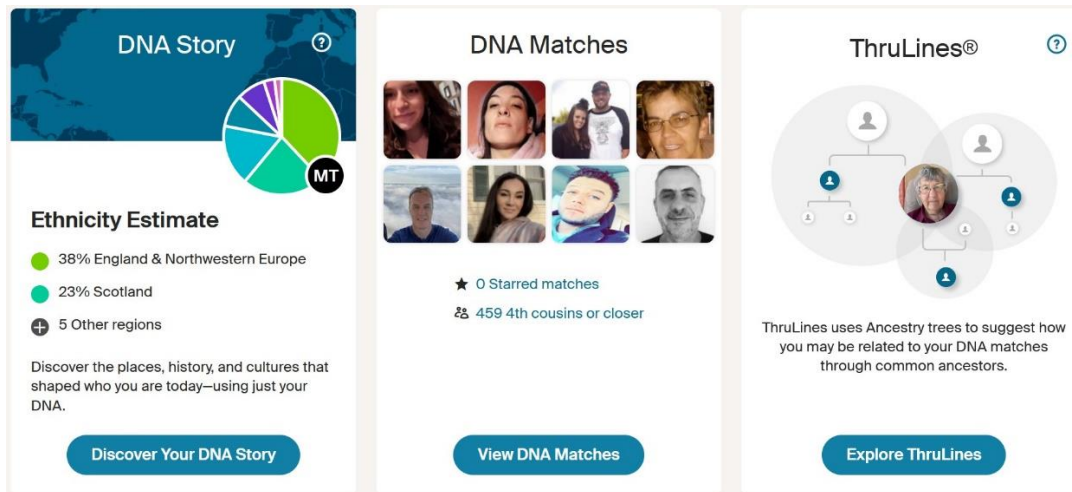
DNA Story

MT

Ethnicity Estimate

38% England & Northwestern Europe

23% Scotland

5 Other regions

Discover the places, history, and cultures that shaped who you are today—using just your DNA.

Discover Your DNA Story

DNA Matches

0 Starred matches

459 4th cousins or closer

View DNA Matches

ThruLines®

ThruLines uses Ancestry trees to suggest how you may be related to your DNA matches through common ancestors.

Explore ThruLines